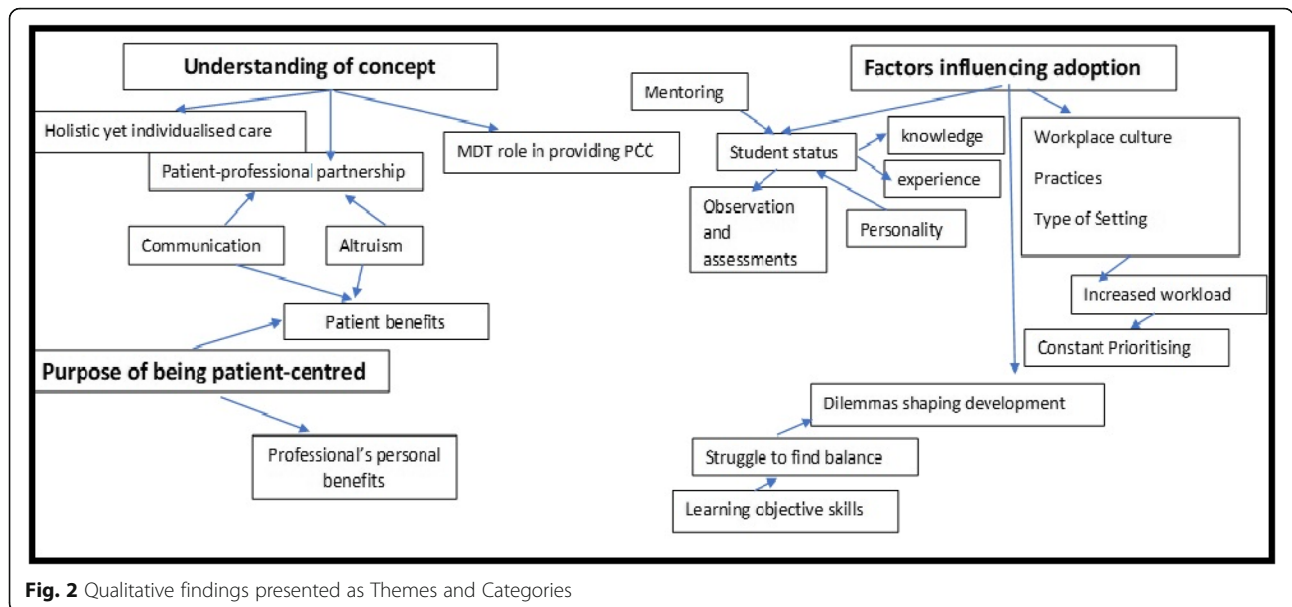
Understanding of concept

Holistic yet individualised care

Patient-professional partnership

MDT role in providing PCC

Communication

Altruism

Patient benefits

Purpose of being patient-centred

Professional's personal benefits

Factors influencing adoption

Mentoring

Student status

knowledge

experience

Observation and assessments

Personality

Workplace culture

Practices

Type of Setting

Increased workload

Constant Prioritising

Dilemmas shaping development

Struggle to find balance

Learning objective skills

Fig. 2 Qualitative findings presented as Themes and Categories